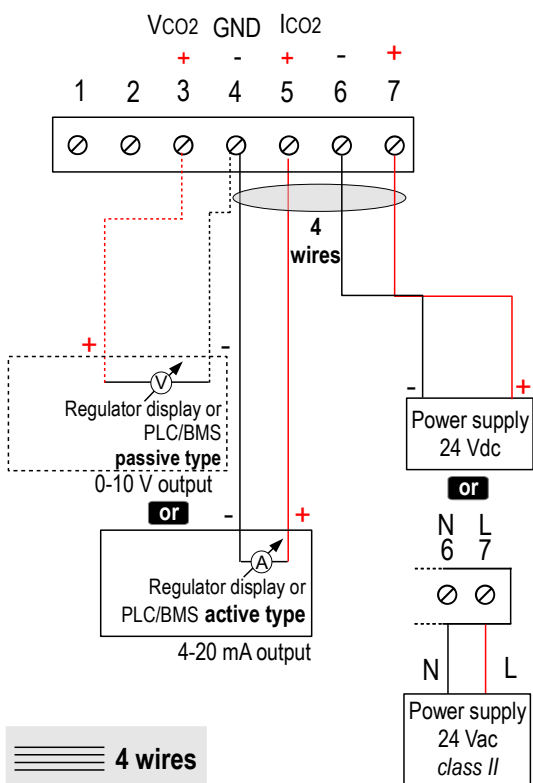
VCO2 GND ICO2
+ - + - +
1 2 3 4 5 6 7

4 wires

+ -
V
Regulator display or PLC/BMS **passive type**
0-10 V output

or

- +
A
Regulator display or PLC/BMS **active type**
4-20 mA output

- +
Power supply 24 Vdc

or

N L
6 7

N L
Power supply 24 Vac *class II*

4 wires